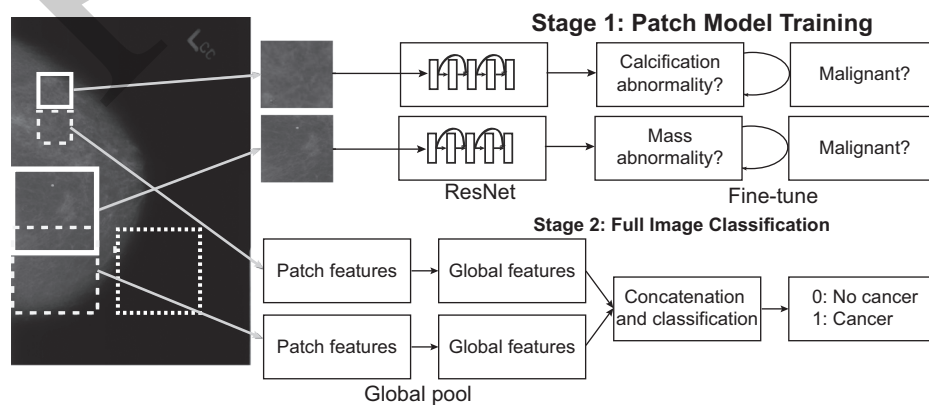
L CC

Stage 1: Patch Model Training

Calcification abnormality?

Malignant?

Mass abnormality?

Malignant?

ResNet

Fine-tune

Stage 2: Full Image Classification

Patch features

Global features

Patch features

Global features

Concatenation and classification

0: No cancer
1: Cancer

Global pool